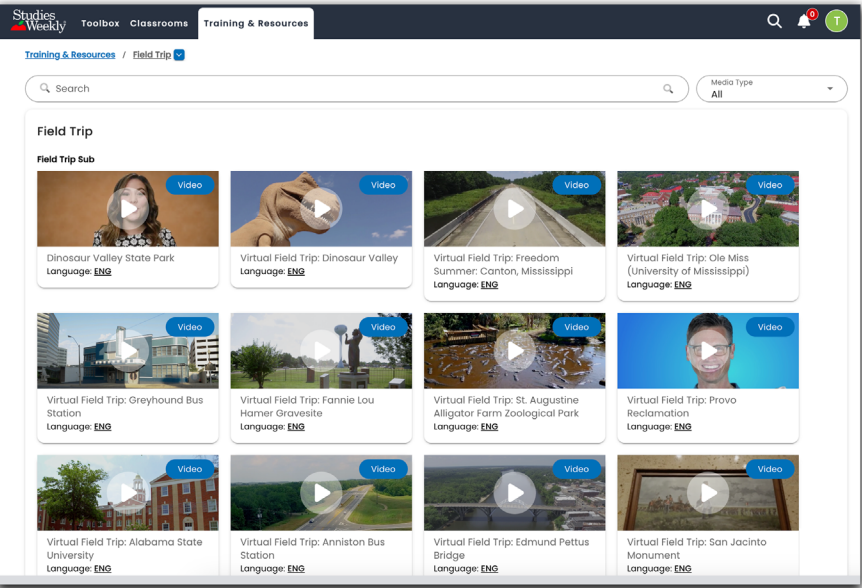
Studies Weekly Toolbox Classrooms Training & Resources

0

T

Training & Resources / Field Trip

Search

Media Type
All

Field Trip

Field Trip Sub

Video
Dinosaur Valley State Park
Language: ENG

Video
Virtual Field Trip: Dinosaur Valley
Language: ENG

Video
Virtual Field Trip: Freedom Summer: Canton, Mississippi
Language: ENG

Video
Virtual Field Trip: Ole Miss (University of Mississippi)
Language: ENG

Video
Virtual Field Trip: Greyhound Bus Station
Language: ENG

Video
Virtual Field Trip: Fannie Lou Hamer Gravesite
Language: ENG

Video
Virtual Field Trip: St. Augustine Alligator Farm Zoological Park
Language: ENG

Video
Virtual Field Trip: Provo Reclamation
Language: ENG

Video
Virtual Field Trip: Alabama State University
Language: ENG

Video
Virtual Field Trip: Anniston Bus Station
Language: ENG

Video
Virtual Field Trip: Edmund Pettus Bridge
Language: ENG

Video
Virtual Field Trip: San Jacinto Monument
Language: ENG